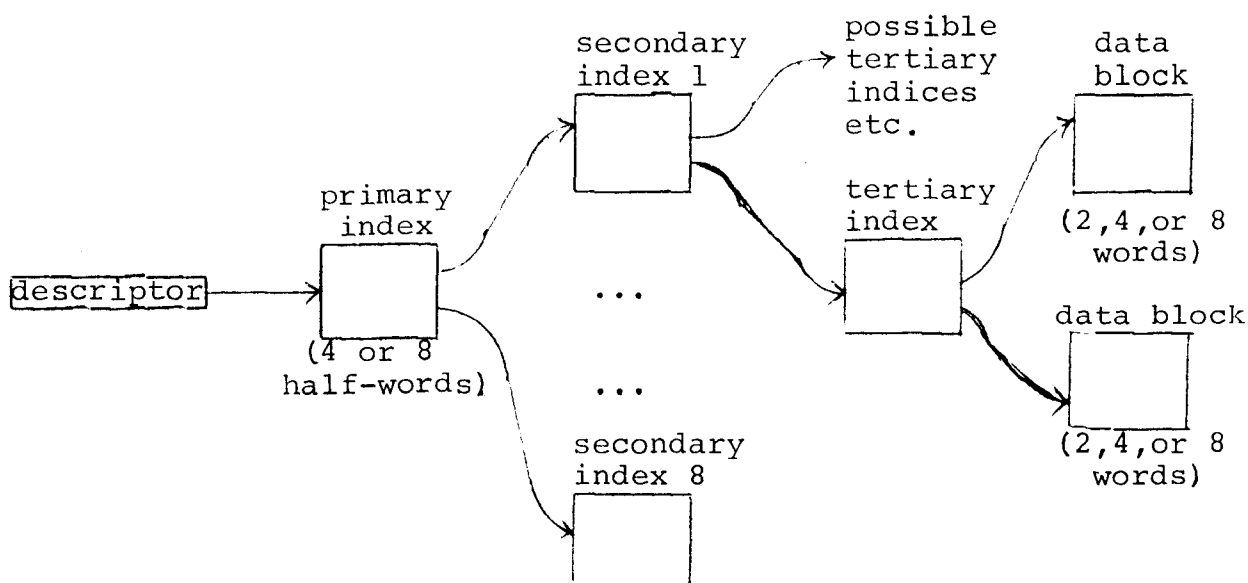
descriptor

primary index

(4 or 8 half-words)

secondary index 1

...

...

secondary index 8

possible tertiary indices etc.

tertiary index

data block

(2,4,or 8 words)

data block

(2,4,or 8 words)